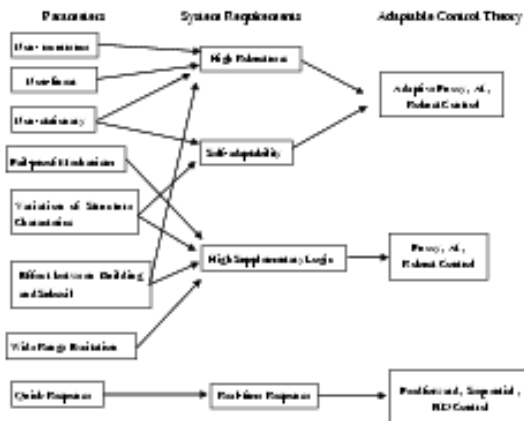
Parameters

System Requirements

Adaptable Control Theory

Uncertainties

Nonlinear

Non-stationary

Full-speed Excitation

Variation of Structure Characteristics

Effect between Building and Subsoil

Wide Range Excitation

Quick Response

High Robustness

Self-adaptability

High Supplementary Logic

Real-time Response

Adaptive Fuzzy, AI, Robust Control

Fuzzy, AI, Robust Control

Predictive, Sequential, PID Control